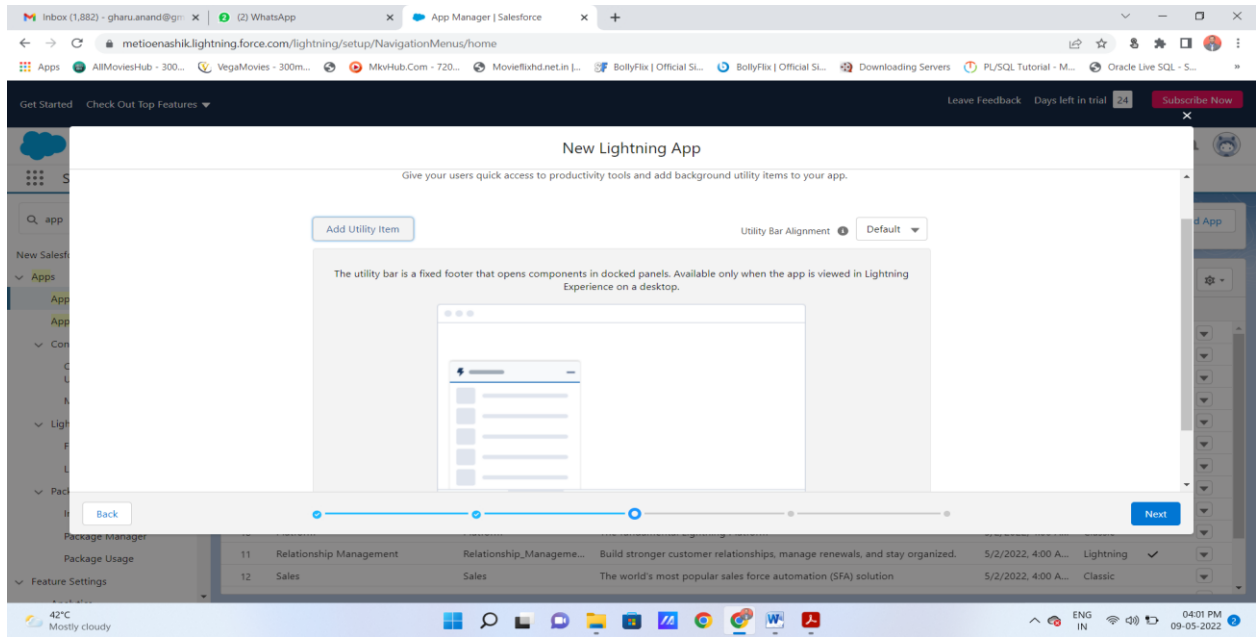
Inbox (1,882) - gharu.anand@gm ×
(2) WhatsApp ×
App Manager | Salesforce ×
+

metioenashik.lightning.force.com/lightning/setup/NavigationMenus/home

Apps AllMoviesHub - 300... VegaMovies - 300m... MkvHub.Com - 720... Movieflixhd.net.in |... BollyFlix | Official Si... BollyFlix | Official Si... Downloading Servers PL/SQL Tutorial - M... Oracle Live SQL - S...

Get Started Check Out Top Features
Leave Feedback Days left in trial 24 Subscribe Now

New Lightning App

Give your users quick access to productivity tools and add background utility items to your app.

Add Utility Item
Utility Bar Alignment Default

The utility bar is a fixed footer that opens components in docked panels. Available only when the app is viewed in Lightning Experience on a desktop.

Back
Next

app
New Salesf
Apps
App
App
Con
Ligh
Pack
Package Manager
Package Usage
Feature Settings

d App

| 11 | Relationship Management | Relationship_Manageme... | Build stronger customer relationships, manage renewals, and stay organized. | 5/2/2022, 4:00 A... | Lightning | ✓ |
| 12 | Sales | Sales | The world's most popular sales force automation (SFA) solution | 5/2/2022, 4:00 A... | Classic | |

42°C
Mostly cloudy
ENG IN
04:01 PM
09-05-2022